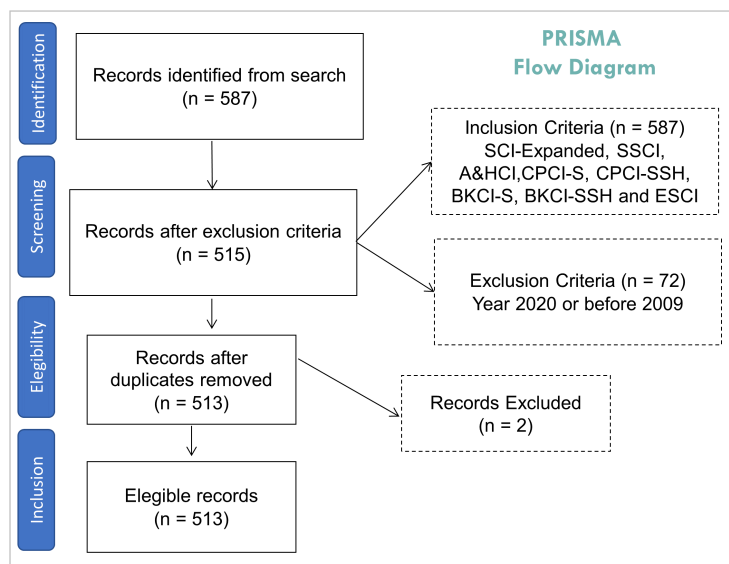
PRISMA
Flow Diagram

Identification

Records identified from search
(n = 587)

Screening

Records after exclusion criteria
(n = 515)

Inclusion Criteria (n = 587)
SCI-Expanded, SSCI, A&HCI,CPCI-S, CPCI-SSH, BKCI-S, BKCI-SSH and ESCI

Exclusion Criteria (n = 72)
Year 2020 or before 2009

Elegibility

Records after duplicates removed
(n = 513)

Records Excluded
(n = 2)

Inclusion

Elegible records
(n = 513)